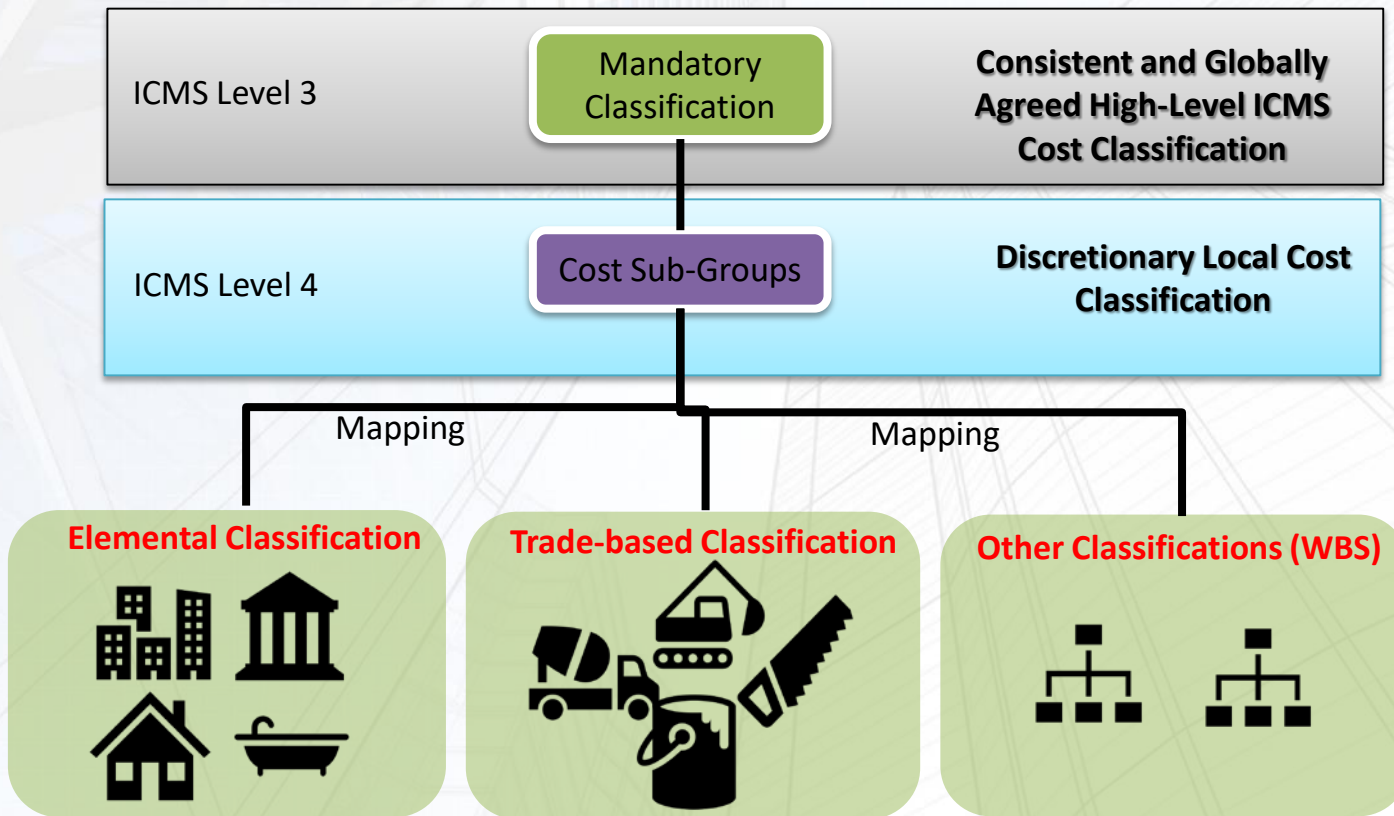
ICMS Level 3

Mandatory Classification

Consistent and Globally Agreed High-Level ICMS Cost Classification

ICMS Level 4

Cost Sub-Groups

Discretionary Local Cost Classification

Mapping

Mapping

Elemental Classification

Trade-based Classification

Other Classifications (WBS)